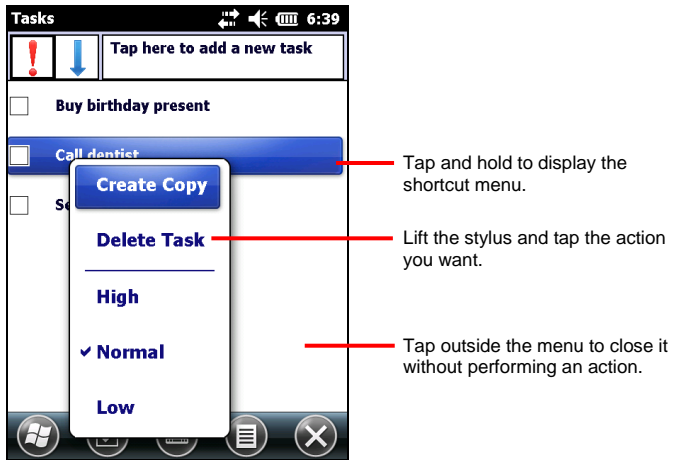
Tasks 6:39

Tap here to add a new task

Buy birthday present

Call dentist

Se

Create Copy

Delete Task

High

✔ Normal

Low

Tap and hold to display the shortcut menu.

Lift the stylus and tap the action you want.

Tap outside the menu to close it without performing an action.